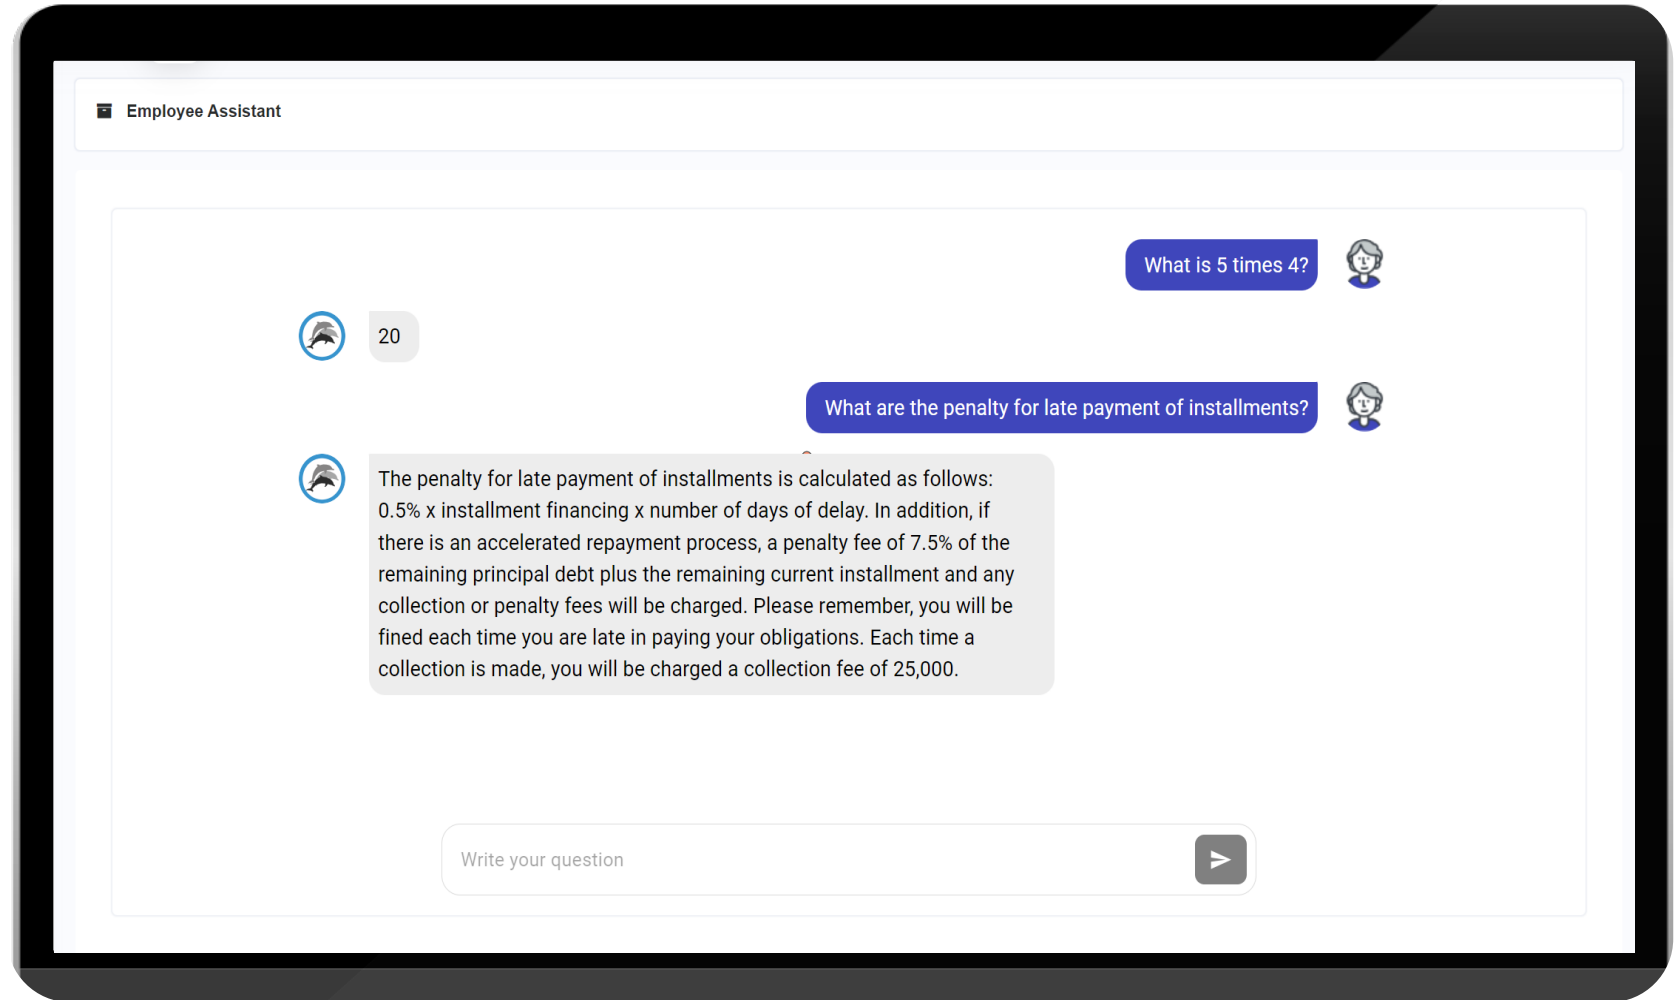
Employee Assistant

What is 5 times 4?

20

What are the penalty for late payment of installments?

The penalty for late payment of installments is calculated as follows: 0.5% x installment financing x number of days of delay. In addition, if there is an accelerated repayment process, a penalty fee of 7.5% of the remaining principal debt plus the remaining current installment and any collection or penalty fees will be charged. Please remember, you will be fined each time you are late in paying your obligations. Each time a collection is made, you will be charged a collection fee of 25,000.

Write your question